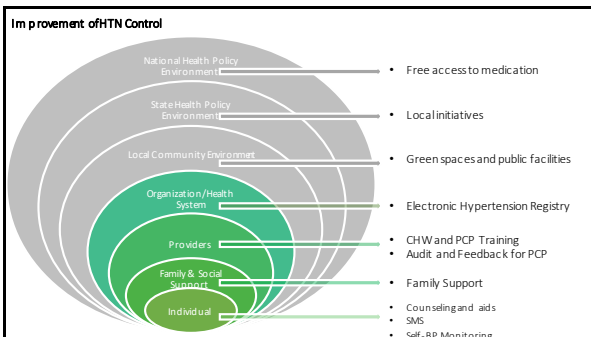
Im provement ofHTN Control

National Health Policy Environment

State Health Policy Environment

Local Community Environment

Organization/Health System

Providers

Family & Social Support

Individual

• Free access to medication

• Local initiatives

• Green spaces and public facilities

• Electronic Hypertension Registry

• CHW and PCP Training
• Audit and Feedback for PCP

• Family Support

• Counseling and aids
• SMS
• Self-BP Monitoring